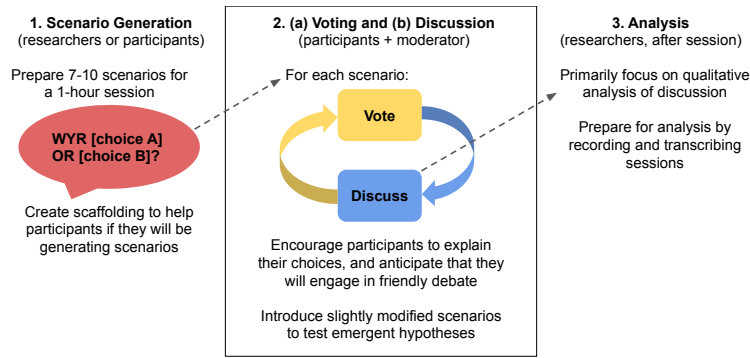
**1. Scenario Generation**
(researchers or participants)

Prepare 7-10 scenarios for a 1-hour session

**WYR [choice A] OR [choice B]?**

Create scaffolding to help participants if they will be generating scenarios

**2. (a) Voting and (b) Discussion**
(participants + moderator)

For each scenario:

**Vote**

**Discuss**

Encourage participants to explain their choices, and anticipate that they will engage in friendly debate

Introduce slightly modified scenarios to test emergent hypotheses

**3. Analysis**
(researchers, after session)

Primarily focus on qualitative analysis of discussion

Prepare for analysis by recording and transcribing sessions